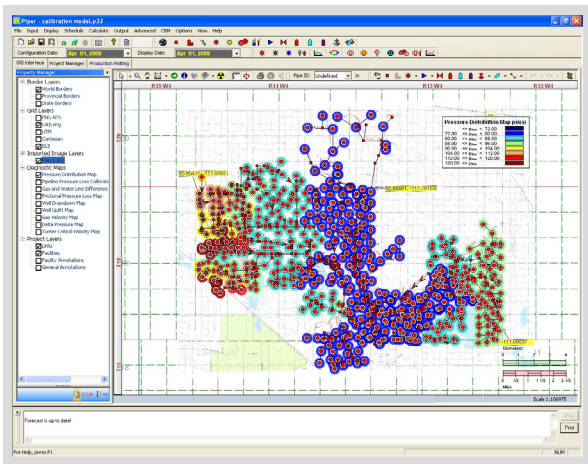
Piper - calibration model.p32

File Input Display Schedule Calculate Output Advanced CBM Options View Help

Configuration Date: Apr 01, 2008 Display Date: Apr 01, 2008

GIS Interface Project Manager Production Plotting

Property Manager

Border Layers
World Borders
Provincial Borders
State Borders
Grid Layers
DNU ATS
Lat/Long
UTM
Cartesian
DLS
Imported Image Layers
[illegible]
Diagnostic Maps
Pressure Distribution Map
Pipeline Pressure Loss Calibration
Gas and Water Line Difference
Frictional Pressure Loss Map
Well Drawdown Map
Well Uplift Map
Gas Velocity Map
Delta Pressure Map
Turner Critical Velocity Map
Project Layers
Links
Facilities
Facility Annotations
General Annotations

Pipe ID: Undefined in

R13 W1 R11 W1 R13 W1 R12 W1

Pressure Distribution Map (psia)
72.00 <= P < 80.00
80.00 <= P < 88.00
88.00 <= P < 96.00
96.00 <= P < 104.00
104.00 <= P < 112.00
112.00 <= P < 120.00
120.00 <= P

50.654 , -111.9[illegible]
50.6581 , -111.7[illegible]
-111.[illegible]

Scale 1:106975

Forecast is up to date!

Print

For Help, press F1 NUM